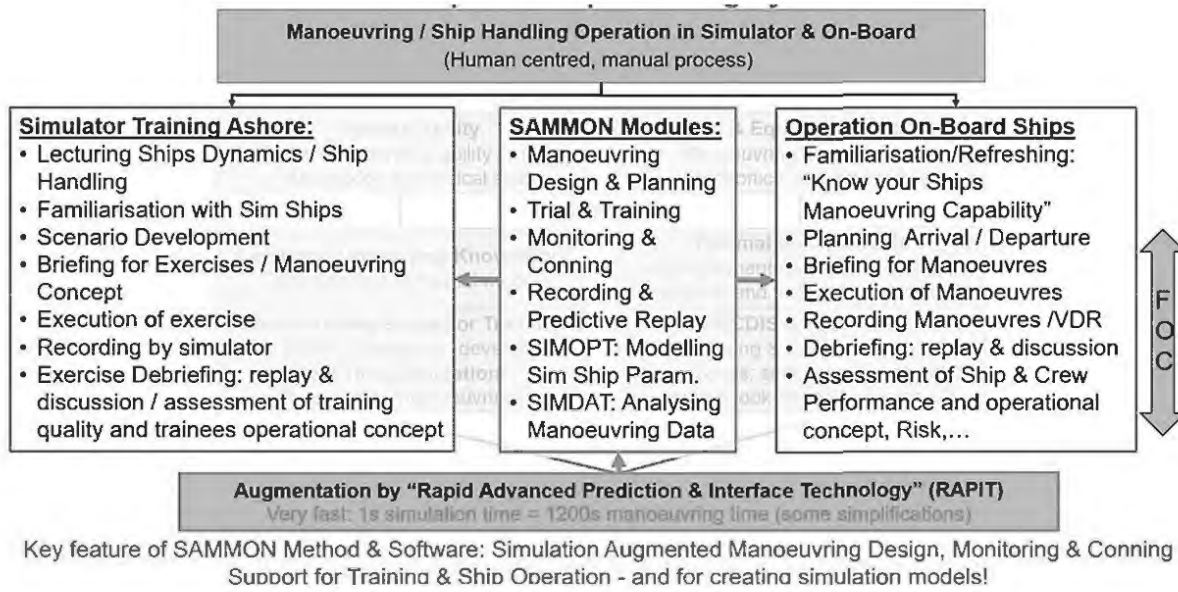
Manoeuvring / Ship Handling Operation in Simulator & On-Board
(Human centred, manual process)

Simulator Training Ashore:
• Lecturing Ships Dynamics / Ship Handling
• Familiarisation with Sim Ships
• Scenario Development
• Briefing for Exercises / Manoeuvring Concept
• Execution of exercise
• Recording by simulator
• Exercise Debriefing: replay & discussion / assessment of training quality and trainees operational concept

SAMMON Modules:
• Manoeuvring Design & Planning
• Trial & Training
• Monitoring & Conning
• Recording & Predictive Replay
• SIMOPT: Modelling Sim Ship Param.
• SIMDAT: Analysing Manoeuvring Data

Operation On-Board Ships
• Familiarisation/Refreshing: "Know your Ships Manoeuvring Capability"
• Planning Arrival / Departure
• Briefing for Manoeuvres
• Execution of Manoeuvres
• Recording Manoeuvres /VDR
• Debriefing: replay & discussion
• Assessment of Ship & Crew Performance and operational concept, Risk,...

F
O
C

Augmentation by "Rapid Advanced Prediction & Interface Technology" (RAPIT)
Very fast: 1s simulation time = 1200s manoeuvring time (some simplifications)

Key feature of SAMMON Method & Software: Simulation Augmented Manoeuvring Design, Monitoring & Conning Support for Training & Ship Operation - and for creating simulation models!